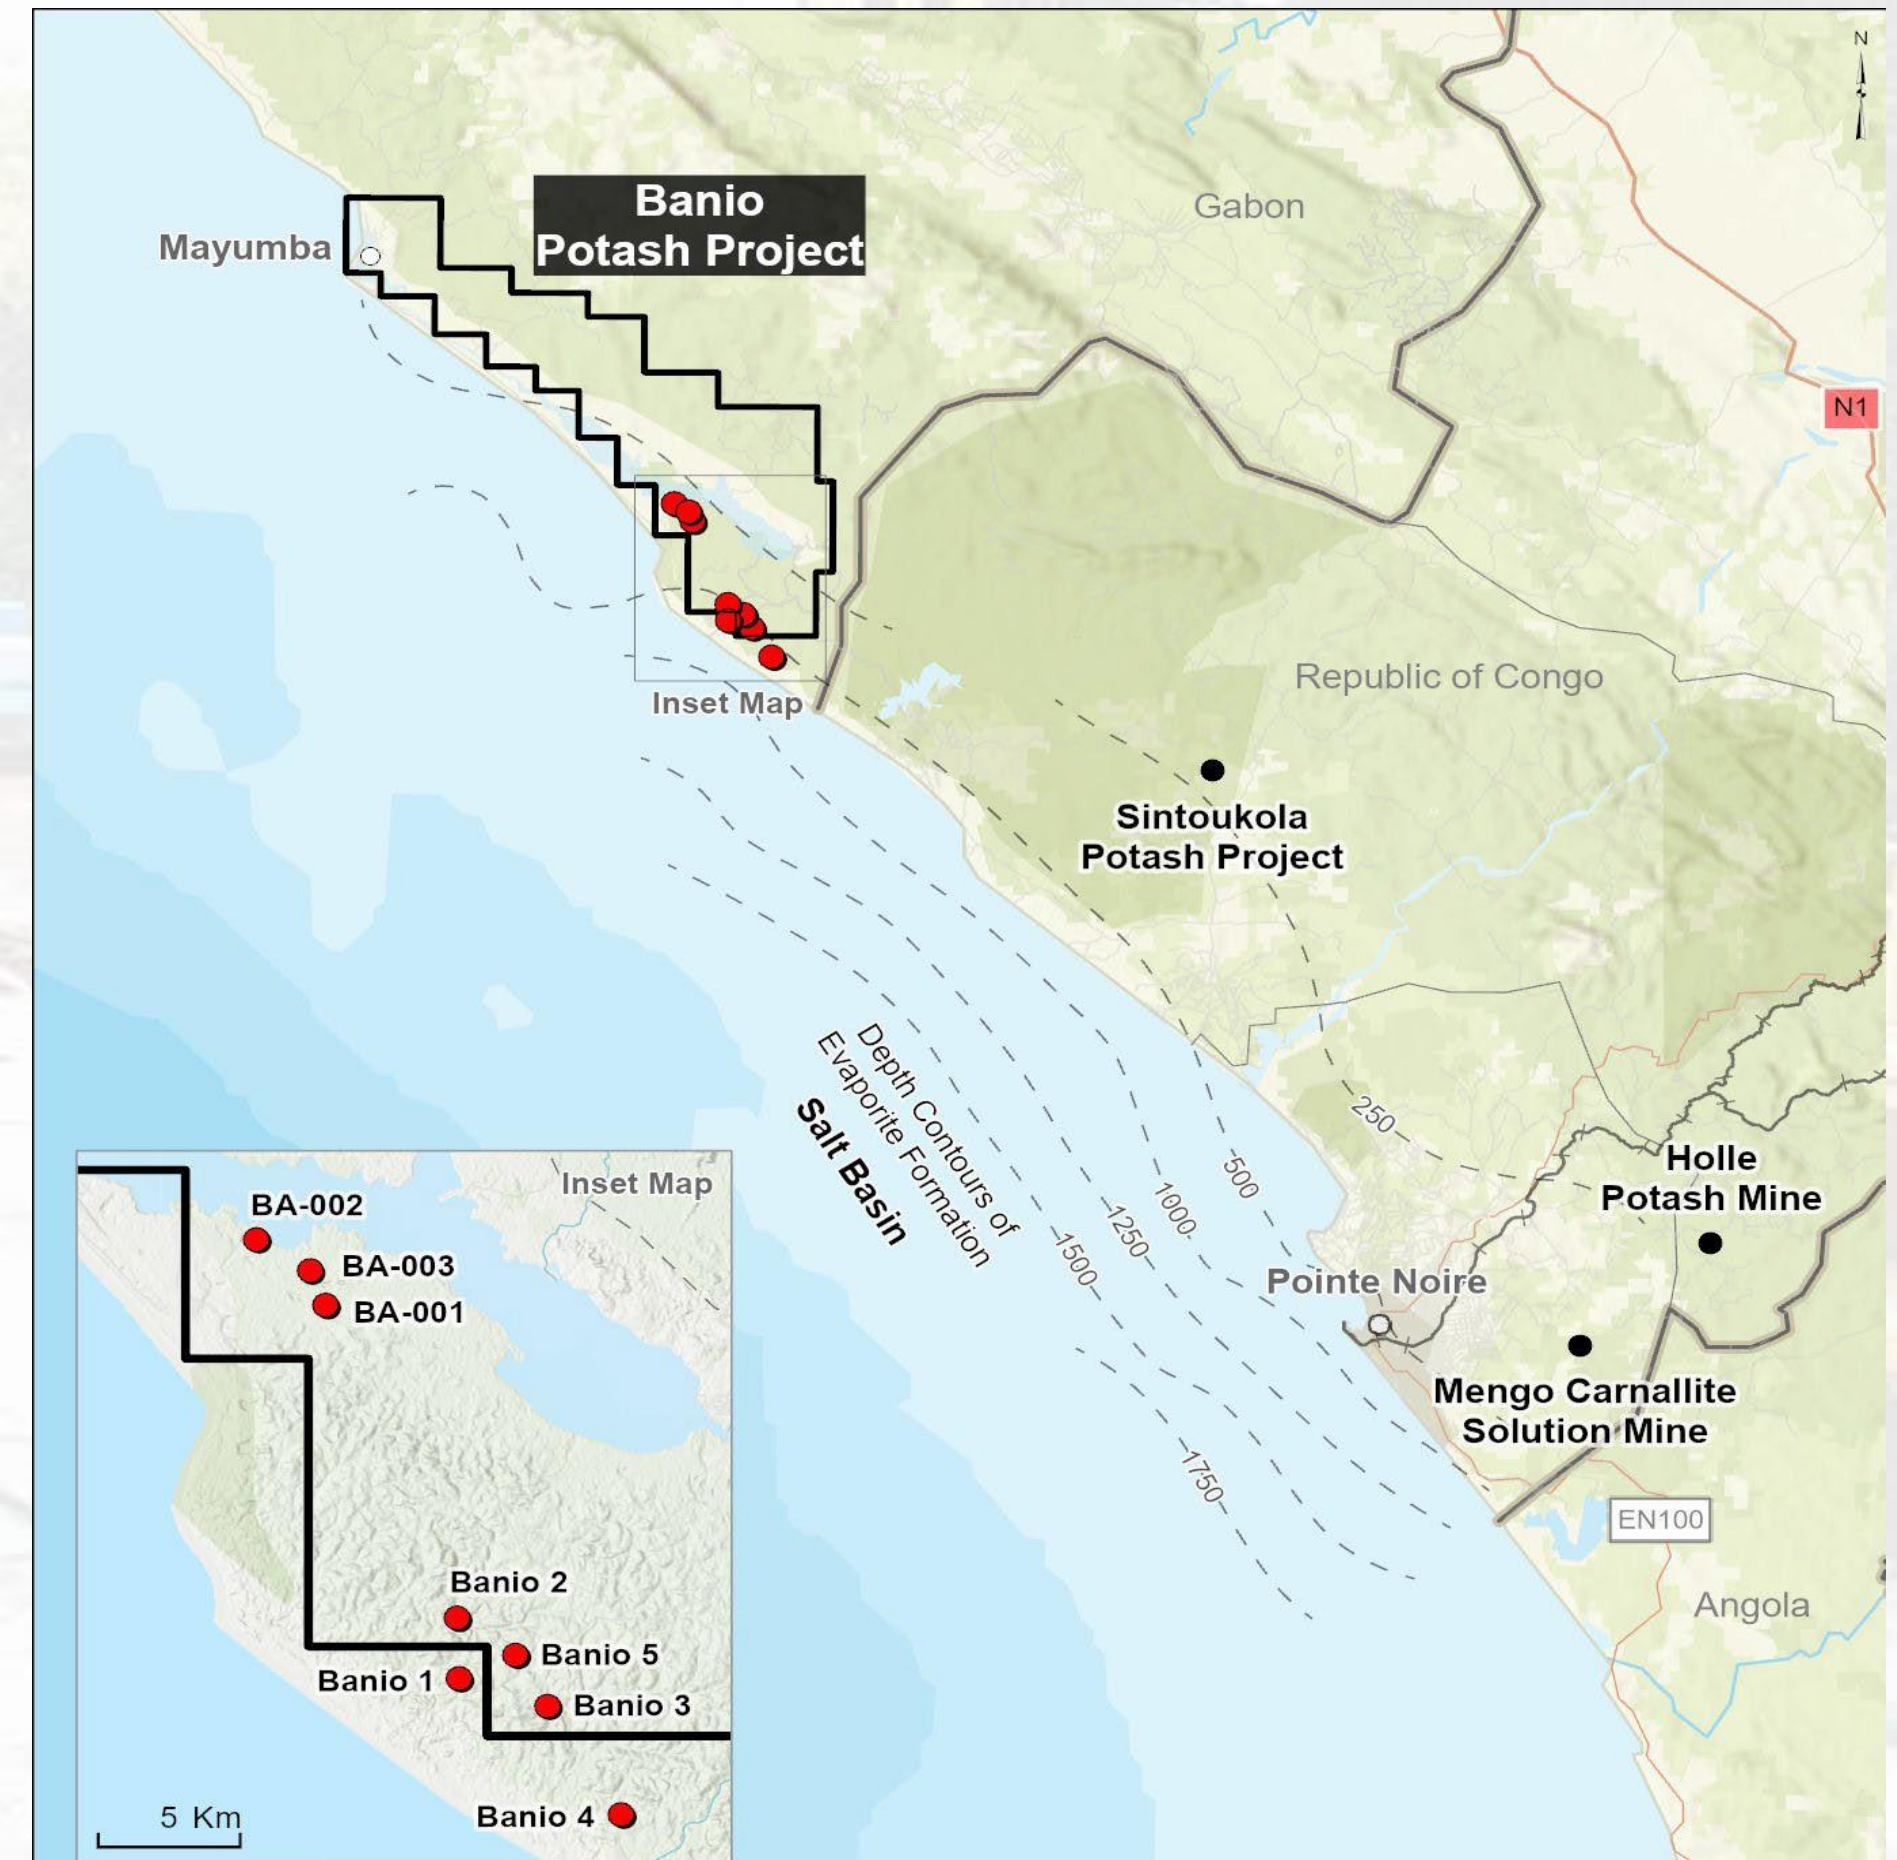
N

Banio Potash Project

Mayumba

Gabon

N1

Republic of Congo

Inset Map

Sintoukola Potash Project

Depth Contours of Evaporite Formation

Salt Basin

250

500

1000

1250

1500

1750

Holle Potash Mine

Pointe Noire

Mengo Carnallite Solution Mine

EN100

Angola

Inset Map

BA-002

BA-003

BA-001

Banio 2

Banio 5

Banio 1

Banio 3

Banio 4

5 Km